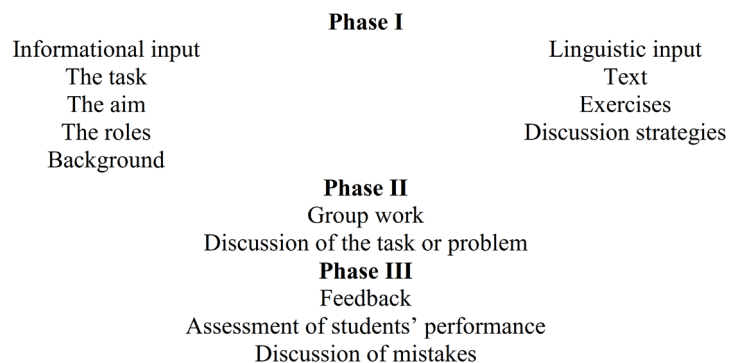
Phase I

Informational input
The task
The aim
The roles
Background

Linguistic input
Text
Exercises
Discussion strategies

Phase II
Group work
Discussion of the task or problem

Phase III
Feedback
Assessment of students' performance
Discussion of mistakes